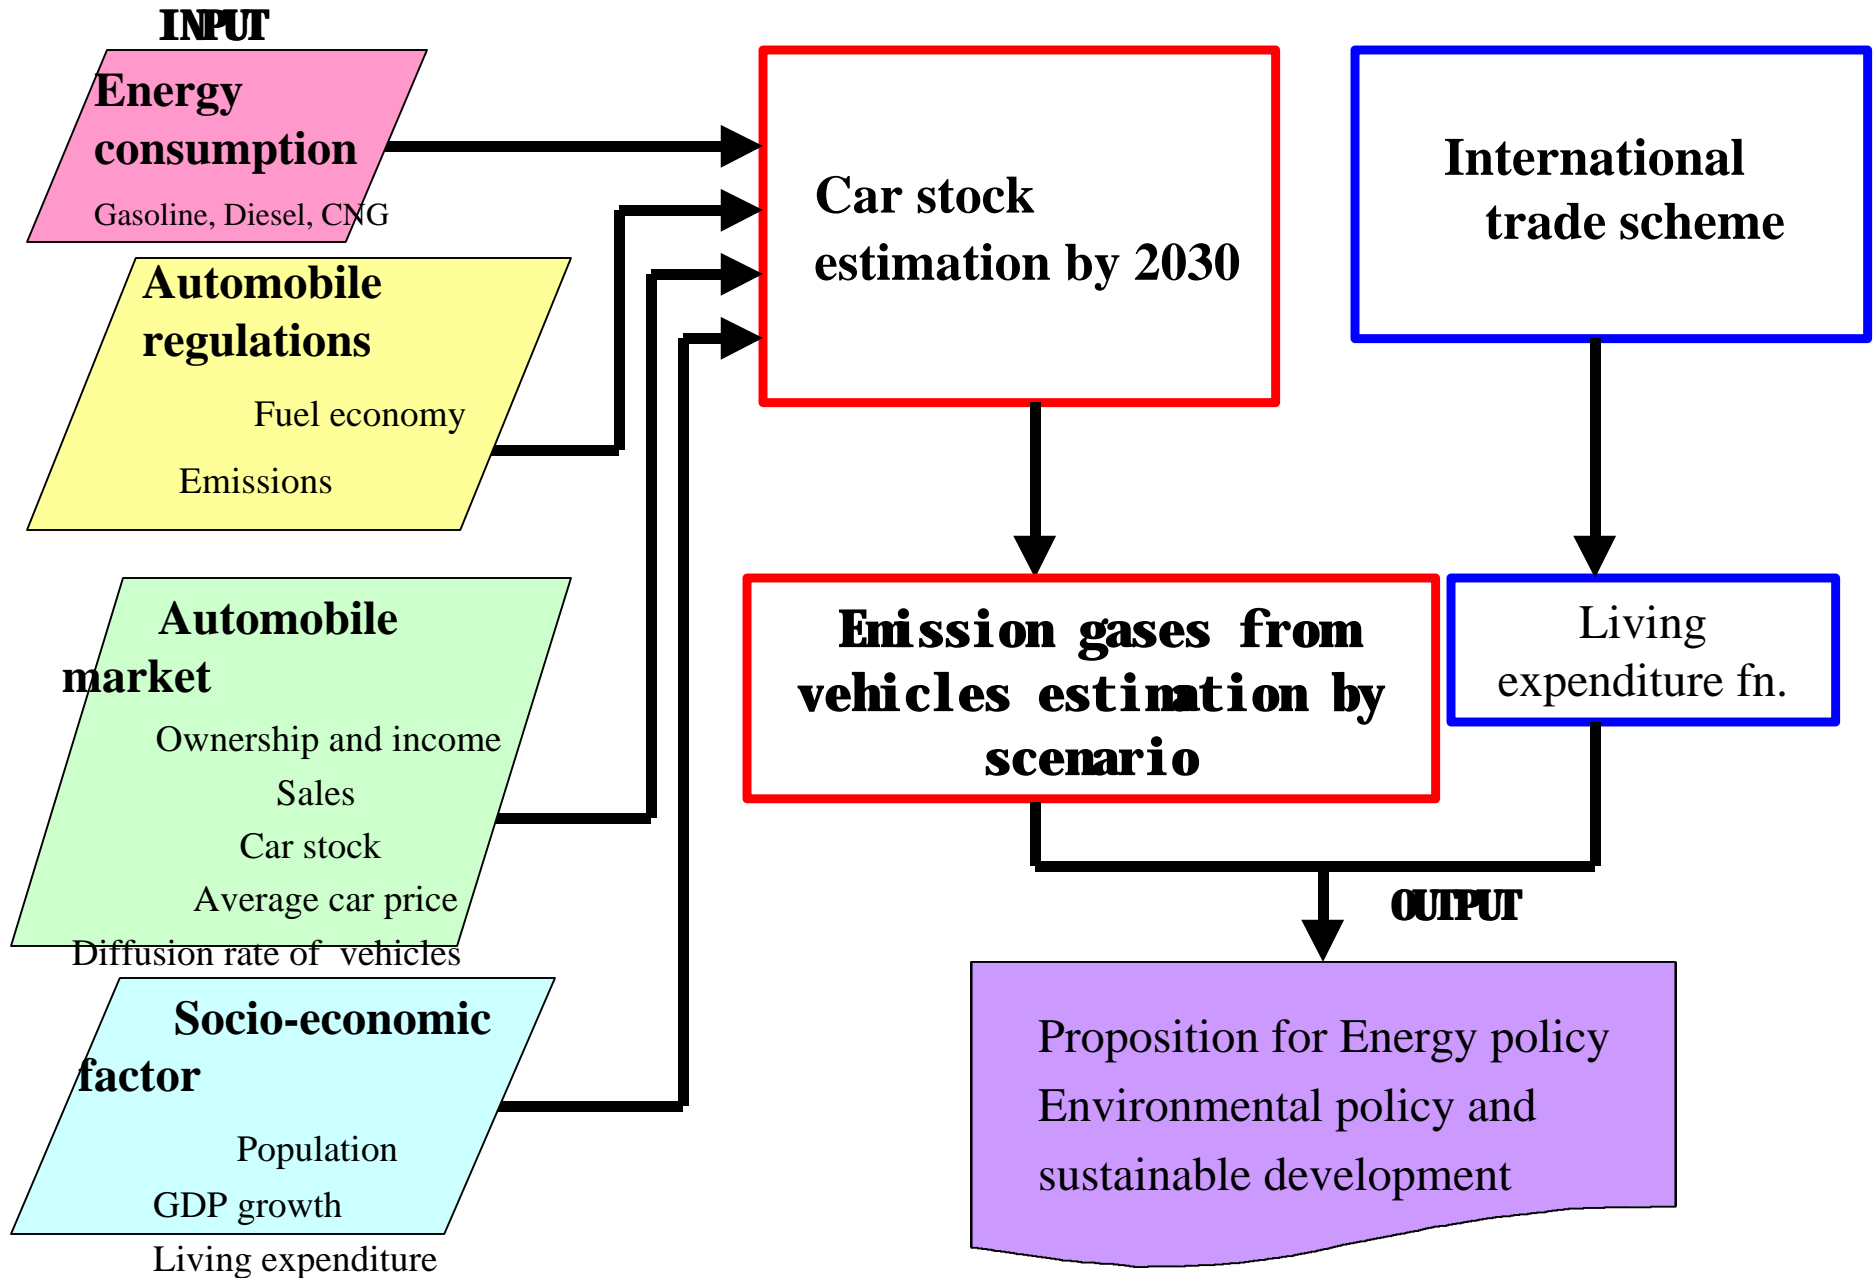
INPUT

Energy consumption

Gasoline, Diesel, CNG

Automobile regulations

Fuel economy

Emissions

Automobile market

Ownership and income

Sales

Car stock

Average car price

Diffusion rate of vehicles

Socio-economic factor

Population

GDP growth

Living expenditure

Car stock estimation by 2030

International trade scheme

Emission gases from vehicles estimation by scenario

Living expenditure fn.

OUTPUT

Proposition for Energy policy Environmental policy and sustainable development